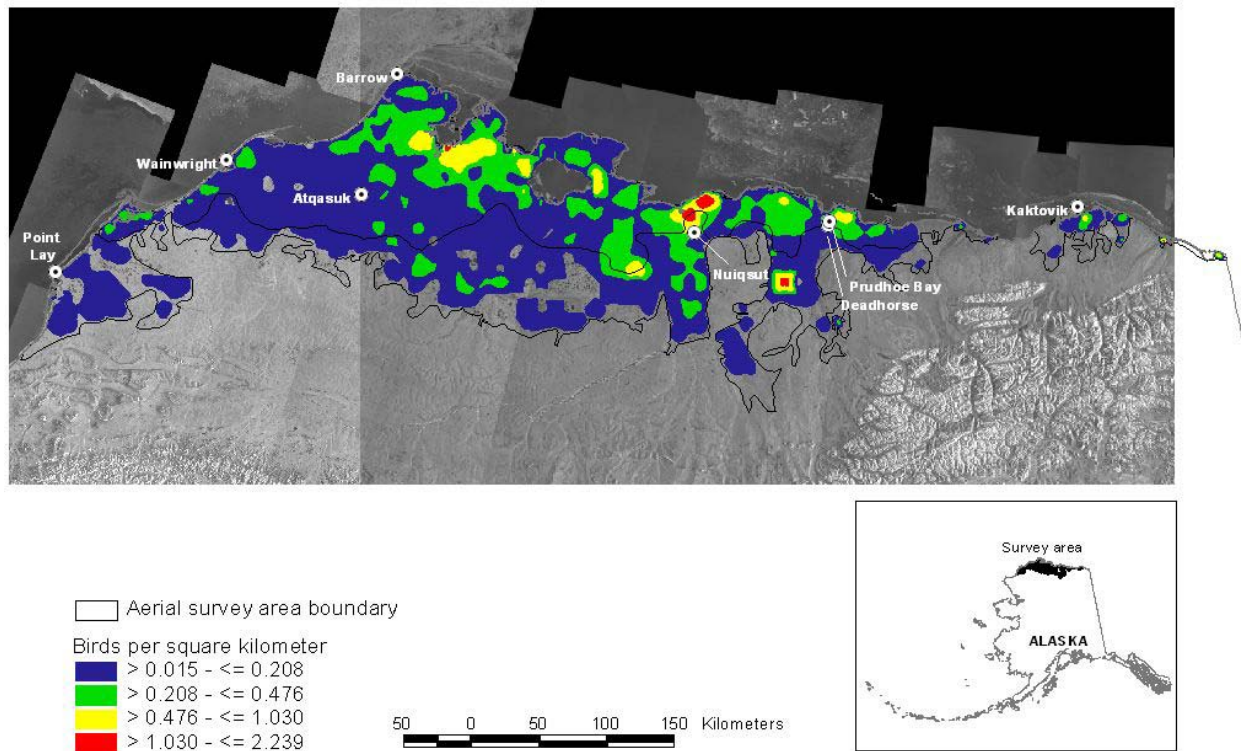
Barrow

Wainwright

Atqasuk

Point Lay

Nuiqsut

Prudhoe Bay

Deadhorse

Kaktovik

Survey area

ALASKA

Aerial survey area boundary

Birds per square kilometer

> 0.015 - <= 0.208

> 0.208 - <= 0.476

> 0.476 - <= 1.030

> 1.030 - <= 2.239

50 0 50 100 150 Kilometers